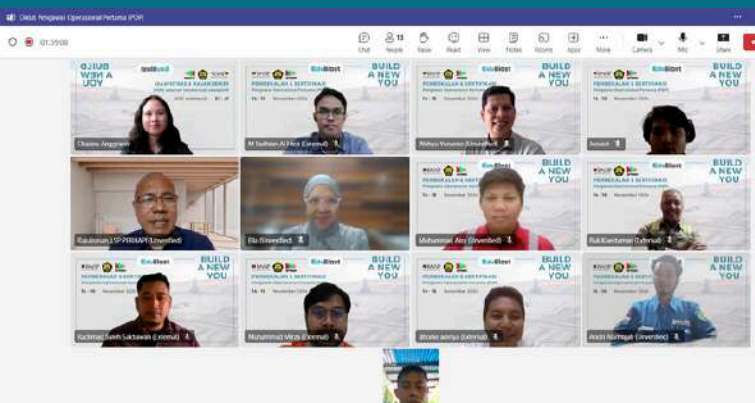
Diklat Pengawas Operasional Pertama (POP)

01:39:08

Chat People Raise React View Notes Rooms Apps More Camera Mic Share

BUILD A NEW YOU

Chalimy Anggraini

M Yudhian Al Fikri (External)

Wahyu Yunanto (Unverified)

Asnawi

Rajulunnas LSP PERHAPI (Unverified)

Ela (Unverified)

Muhammad Arsi (Unverified)

Rudi Kurniawan (External)

Rachmad Saleh Saktiawan (External)

Muhammad Mirza (External)

Ifdwize aeniya (External)

Andri Nurhayat (Unverified)

BUILD A NEW YOU

PEMBEKALAN & SERTIFIKASI

Pengawas Operasional Pertama (POP)

November 2024